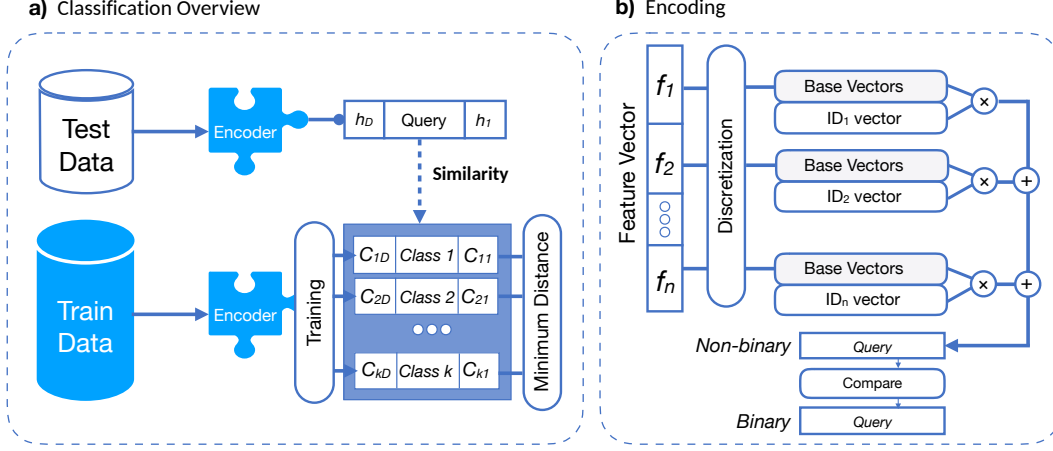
**a)** Classification Overview

Test Data

Encoder

$h_D$ | Query | $h_1$

Similarity

Train Data

Encoder

Training

| | | |
|---|---|---|
| $C_{1D}$ | Class 1 | $C_{11}$ |
| $C_{2D}$ | Class 2 | $C_{21}$ |
| $C_{kD}$ | Class k | $C_{k1}$ |

Minimum Distance

**b)** Encoding

Feature Vector

$f_1$

$f_2$

$f_n$

Discretization

Base Vectors

ID₁ vector

Base Vectors

ID₂ vector

Base Vectors

IDₙ vector

×

×

×

+

+

Non-binary

Query

Compare

Binary

Query